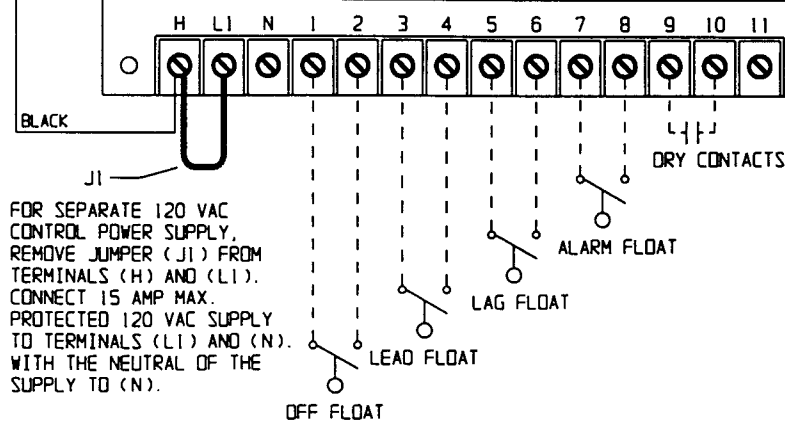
H L1 N 1 2 3 4 5 6 7 8 9 10 11

BLACK

J1

DRY CONTACTS

FOR SEPARATE 120 VAC CONTROL POWER SUPPLY, REMOVE JUMPER (J1) FROM TERMINALS (H) AND (L1). CONNECT 15 AMP MAX. PROTECTED 120 VAC SUPPLY TO TERMINALS (L1) AND (N). WITH THE NEUTRAL OF THE SUPPLY TO (N).

ALARM FLOAT

LAG FLOAT

LEAD FLOAT

OFF FLOAT